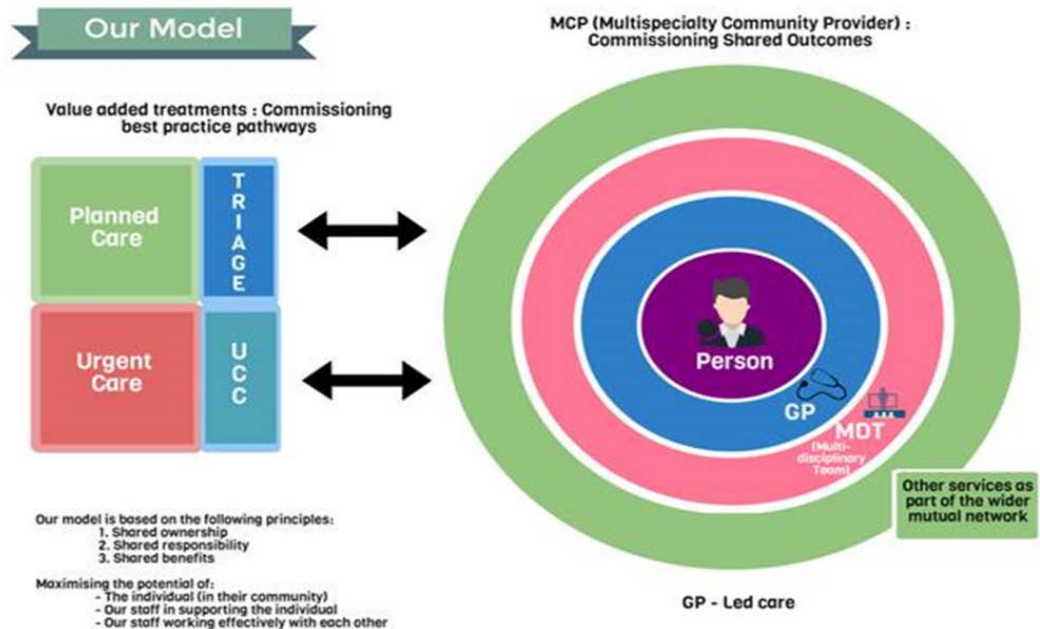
Our Model

Value added treatments : Commissioning best practice pathways

Planned Care

TRIAGE

Urgent Care

UCC

MCP (Multispecialty Community Provider) : Commissioning Shared Outcomes

Person

GP

MDT (Multi-disciplinary Team)

Other services as part of the wider mutual network

Our model is based on the following principles:
1. Shared ownership
2. Shared responsibility
3. Shared benefits

Maximising the potential of:
- The individual (in their community)
- Our staff in supporting the individual
- Our staff working effectively with each other

GP - Led care